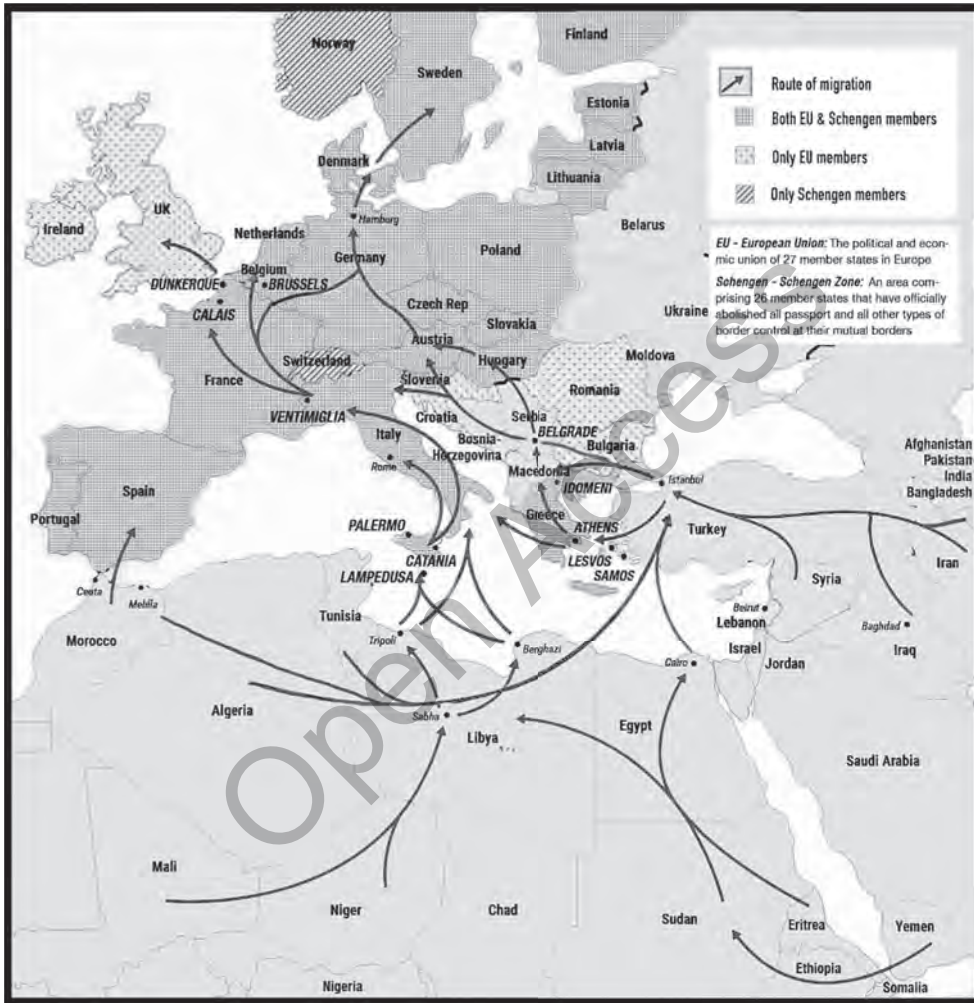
Route of migration
Both EU & Schengen members
Only EU members
Only Schengen members

EU - European Union: The political and economic union of 27 member states in Europe

Schengen - Schengen Zone: An area comprising 26 member states that have officially abolished all passport and all other types of border control at their mutual borders

Norway
Finland
Sweden
Estonia
Latvia
Denmark
Lithuania
Hamburg
Belarus
Ireland
UK
Netherlands
Poland
Germany
Belgium
DUNKERQUE
BRUSSELS
CALAIS
Czech Rep
Slovakia
Ukraine
Austria
Switzerland
Hungary
Moldova
France
Slovenia
Romania
VENTIMIGLIA
Croatia
Serbia
BELGRADE
Bulgaria
Italy
Bosnia-Herzegovina
Rome
Macedonia
Istanbul
IDOMENI
Afghanistan
Pakistan
India
Bangladesh
Spain
Portugal
PALERMO
Greece
ATHENS
Turkey
CATANIA
LESVOS
SAMOS
LAMPEDUSA
Iran
Syria
Ceuta
Melilla
Tunisia
Beirut
Lebanon
Morocco
Tripoli
Benghazi
Baghdad
Iraq
Israel
Jordan
Cairo
Algeria
Sabha
Libya
Egypt
Saudi Arabia
Mali
Niger
Chad
Sudan
Eritrea
Yemen
Ethiopia
Nigeria
Somalia
Open Access